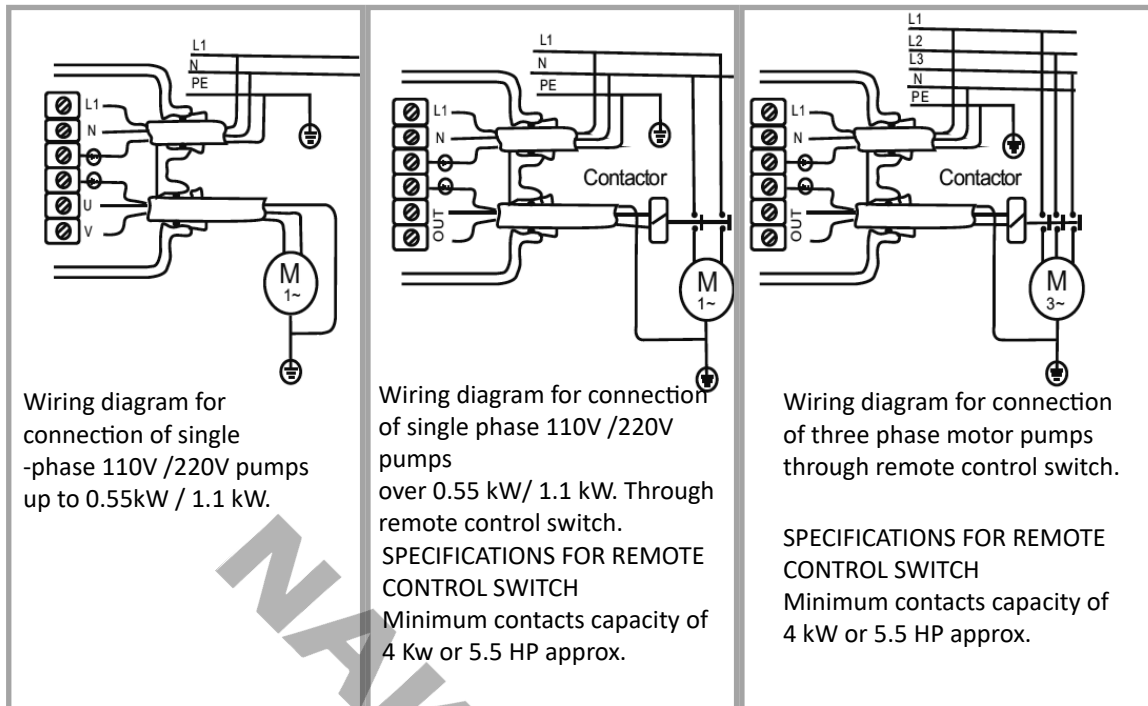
L1
N
PE
L1
N
U
V
M
1~

Wiring diagram for connection of single -phase 110V /220V pumps up to 0.55kW / 1.1 kW.

L1
N
PE
L1
N
OUT
Contactor
M
1~

Wiring diagram for connection of single phase 110V /220V pumps
over 0.55 kW/ 1.1 kW. Through remote control switch.
SPECIFICATIONS FOR REMOTE CONTROL SWITCH
Minimum contacts capacity of 4 Kw or 5.5 HP approx.

L1
L2
L3
N
PE
L1
N
OUT
Contactor
M
3~

Wiring diagram for connection of three phase motor pumps through remote control switch.

SPECIFICATIONS FOR REMOTE CONTROL SWITCH
Minimum contacts capacity of 4 kW or 5.5 HP approx.

NA